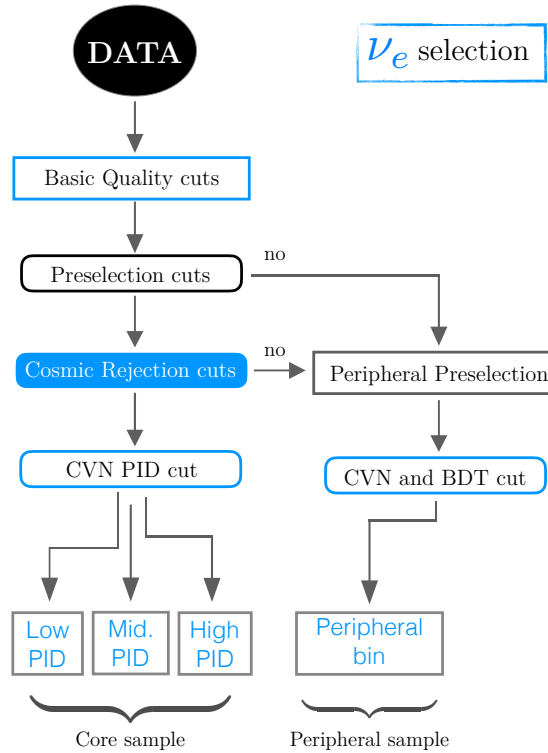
DATA

$\nu_e$ selection

Basic Quality cuts

Preselection cuts

no

Cosmic Rejection cuts

no

Peripheral Preselection

CVN PID cut

CVN and BDT cut

Low PID

Mid. PID

High PID

Peripheral bin

Core sample

Peripheral sample